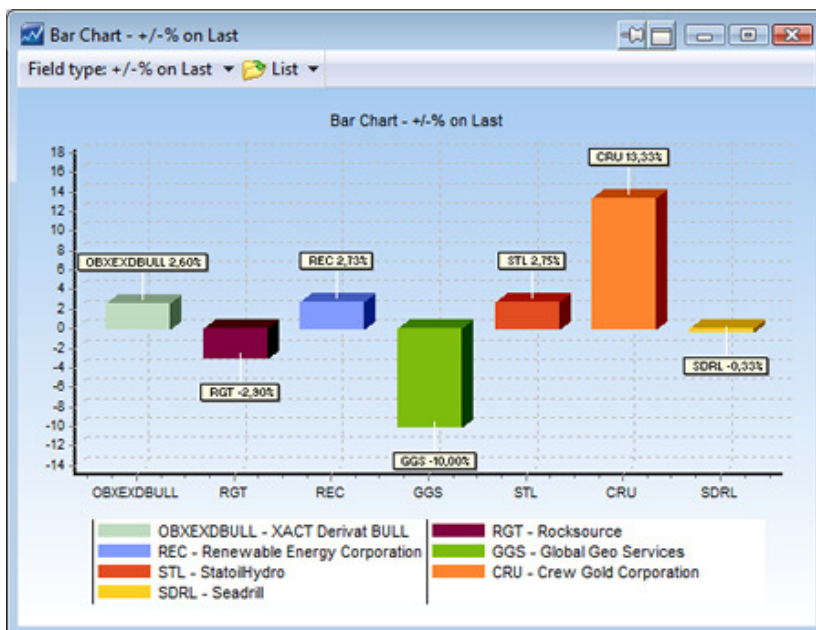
Bar Chart - +/-% on Last

Field type: +/-% on Last ▾ List ▾

Bar Chart - +/-% on Last

18
16
14
12
10
8
6
4
2
0
-2
-4
-6
-8
-10
-12
-14

OBXEXDBULL 2,60%
RGT -2,90%
REC 2,73%
GGS -10,00%
STL 2,75%
CRU 13,33%
SDRL -0,33%

OBXEXDBULL RGT REC GGS STL CRU SDRL

OBXEXDBULL - XACT Derivat BULL
REC - Renewable Energy Corporation
STL - StatoilHydro
SDRL - Seadrill
RGT - Rocksource
GGS - Global Geo Services
CRU - Crew Gold Corporation